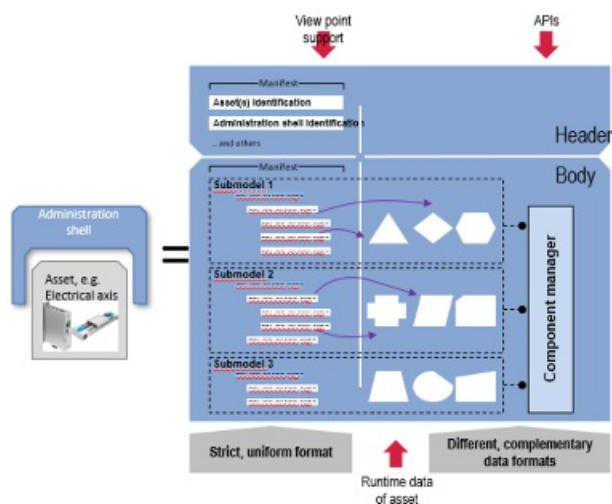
View point support

APIs

Manifest

Asset(s) identification

Administration shell identification

... and others

Header

Body

Manifest

Submodel 1

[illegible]

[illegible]

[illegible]

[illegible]

Submodel 2

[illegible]

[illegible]

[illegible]

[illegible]

Submodel 3

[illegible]

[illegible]

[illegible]

Component manager

Administration shell

Asset, e.g. Electrical axis

=

Strict, uniform format

Runtime data of asset

Different, complementary data formats